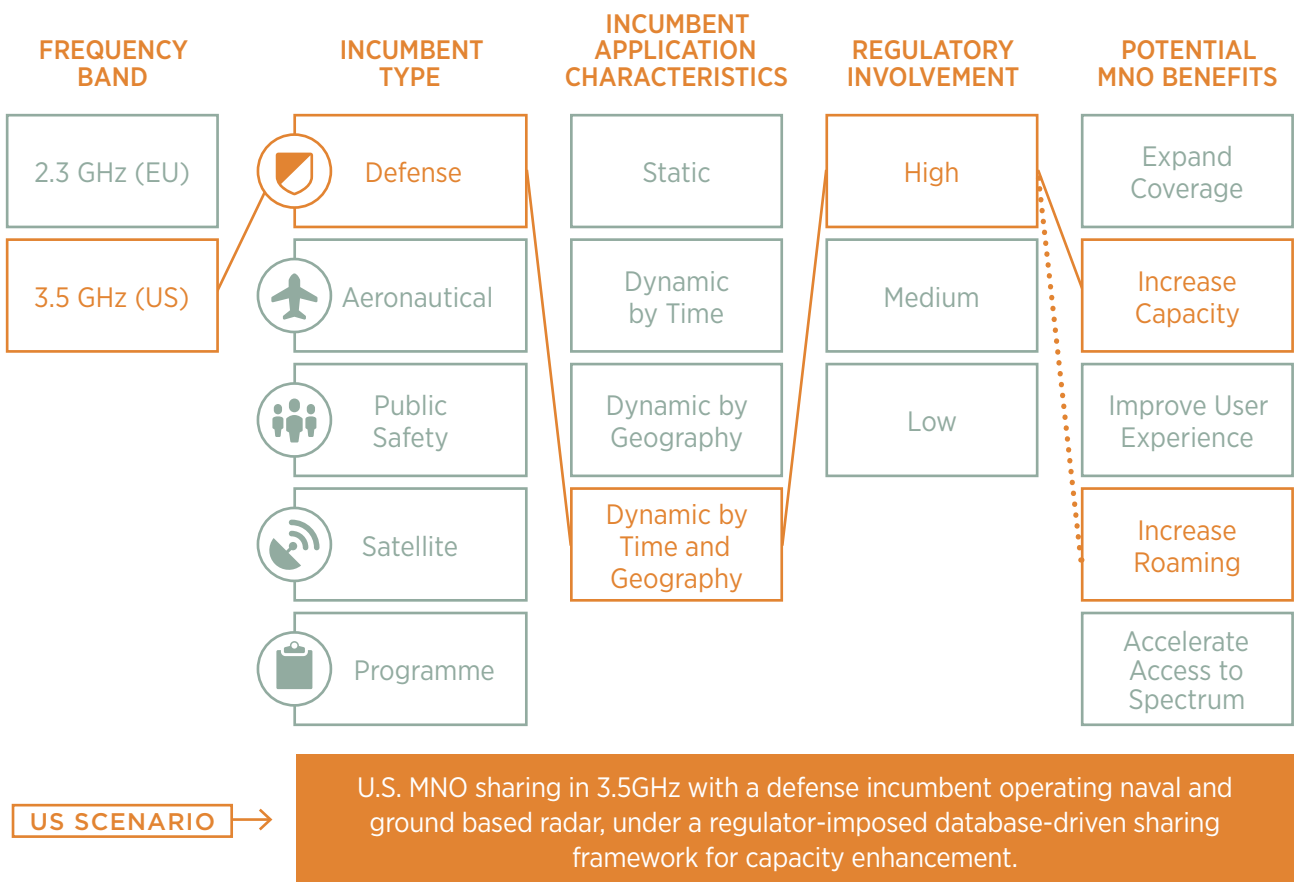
FREQUENCY BAND

INCUMBENT TYPE

INCUMBENT APPLICATION CHARACTERISTICS

REGULATORY INVOLVEMENT

POTENTIAL MNO BENEFITS

2.3 GHz (EU)

3.5 GHz (US)

Defense

Aeronautical

Public Safety

Satellite

Programme

Static

Dynamic by Time

Dynamic by Geography

Dynamic by Time and Geography

High

Medium

Low

Expand Coverage

Increase Capacity

Improve User Experience

Increase Roaming

Accelerate Access to Spectrum

US SCENARIO

U.S. MNO sharing in 3.5GHz with a defense incumbent operating naval and ground based radar, under a regulator-imposed database-driven sharing framework for capacity enhancement.